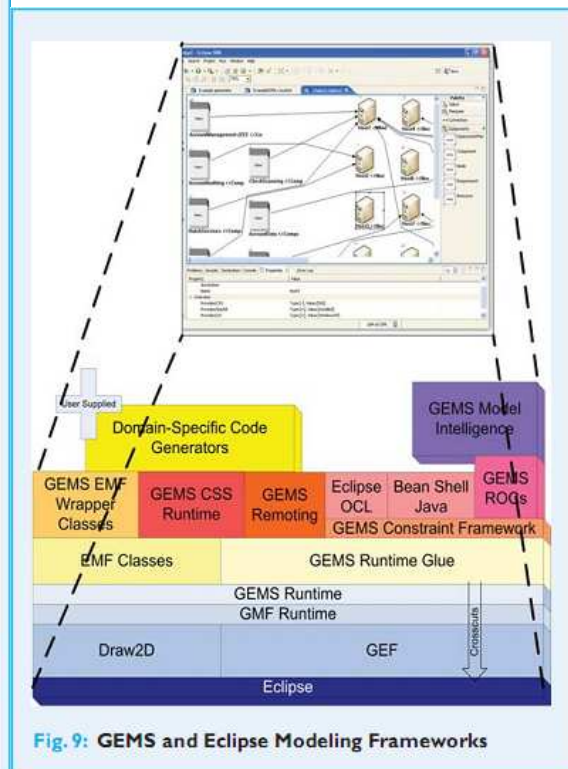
User Supplied

Domain-Specific Code Generators

GEMS Model Intelligence

GEMS EMF Wrapper Classes

GEMS CSS Runtime

GEMS Remoting

Eclipse OCL

Bean Shell Java

GEMS ROCs

GEMS Constraint Framework

EMF Classes

GEMS Runtime Glue

GEMS Runtime

GMF Runtime

Draw2D

GEF

Crosscuts

Eclipse

Fig. 9: GEMS and Eclipse Modeling Frameworks